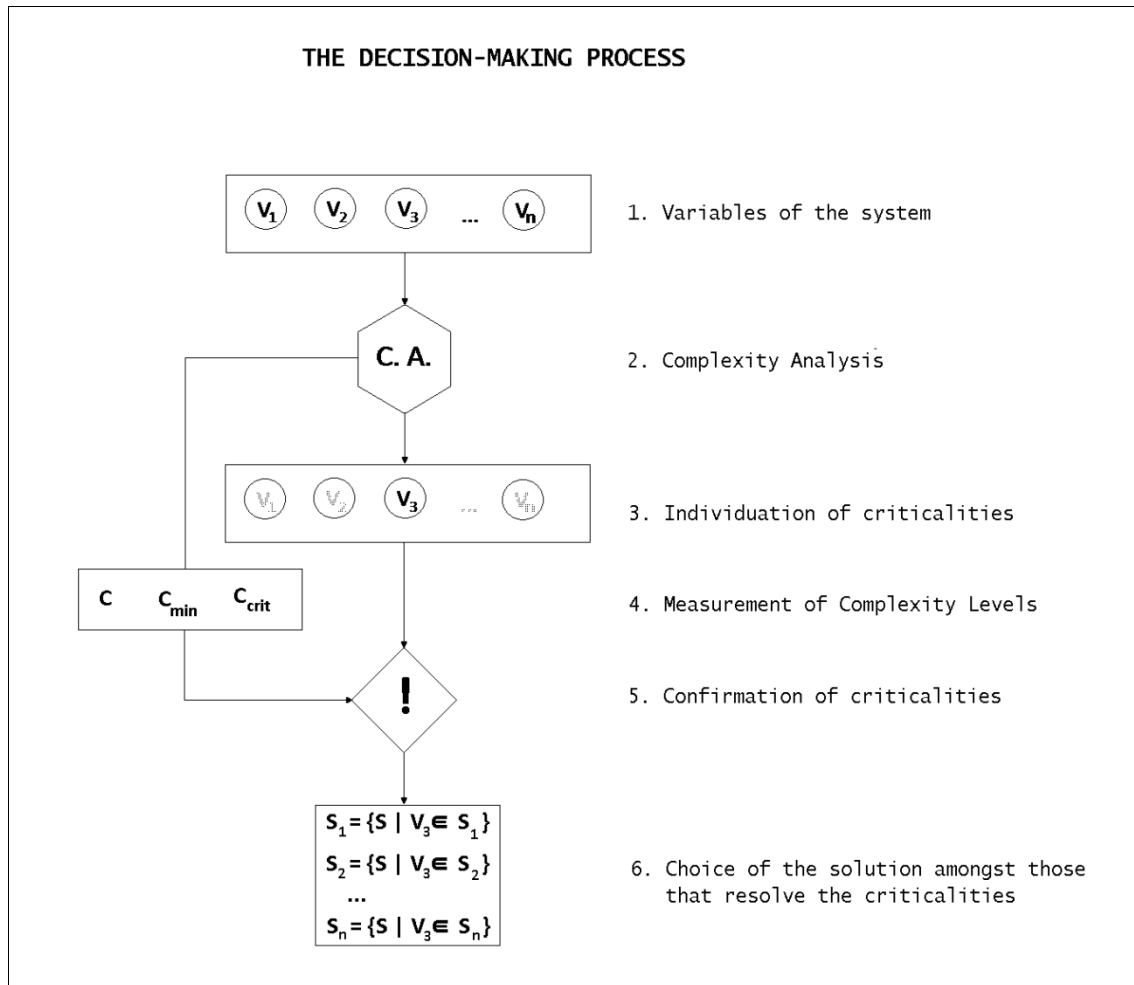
THE DECISION-MAKING PROCESS

$V_1$ $V_2$ $V_3$ ... $V_n$

1. Variables of the system

C. A.

2. Complexity Analysis

$V_1$ $V_2$ $V_3$ ... $V_n$

3. Individuation of criticalities

C $C_{min}$ $C_{crit}$

4. Measurement of Complexity Levels

!

5. Confirmation of criticalities

$S_1 = \{S \mid V_3 \in S_1\}$
$S_2 = \{S \mid V_3 \in S_2\}$
...
$S_n = \{S \mid V_3 \in S_n\}$

6. Choice of the solution amongst those that resolve the criticalities